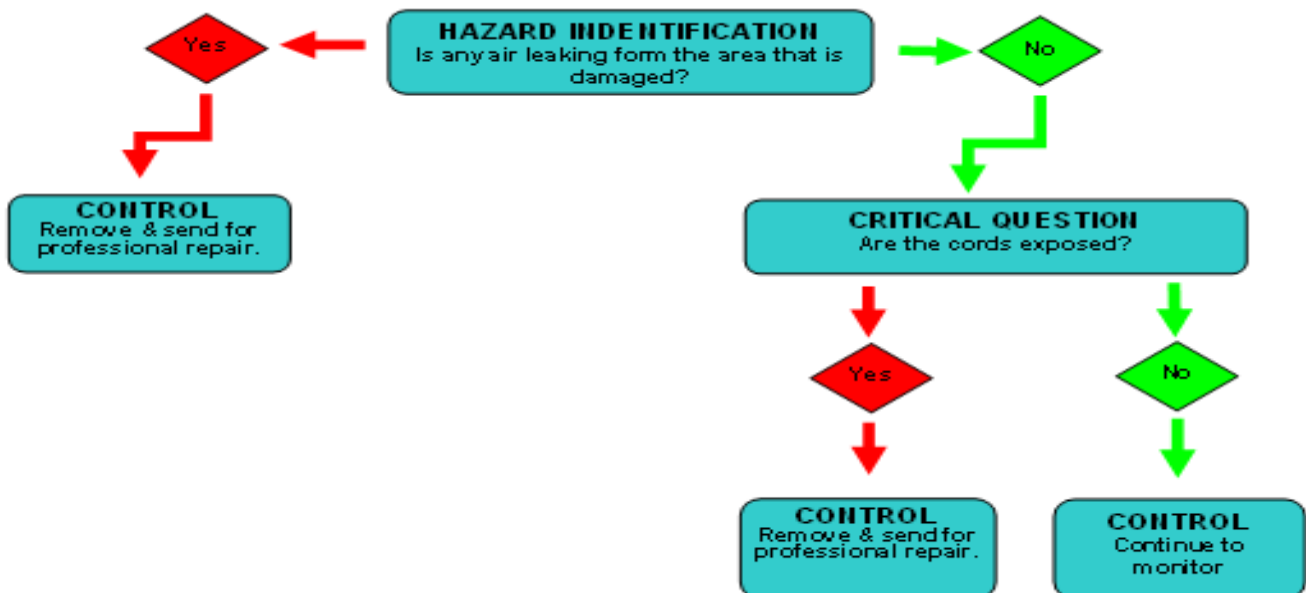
HAZARD INDENTIFICATION
Is any air leaking form the area that is damaged?

Yes

No

CONTROL
Remove & send for professional repair.

CRITICAL QUESTION
Are the cords exposed?

Yes

No

CONTROL
Remove & send for professional repair.

CONTROL
Continue to monitor